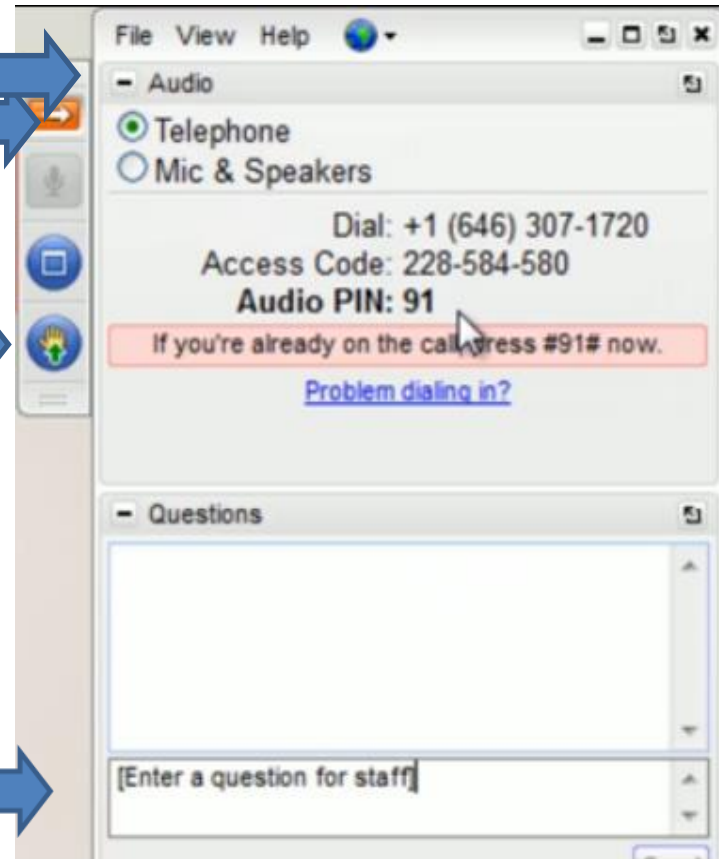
File View Help

Audio

Telephone
Mic & Speakers

Dial: +1 (646) 307-1720
Access Code: 228-584-580
**Audio PIN: 91**

If you're already on the call, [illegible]ress #91# now.

Problem dialing in?

Questions

[Enter a question for staff]